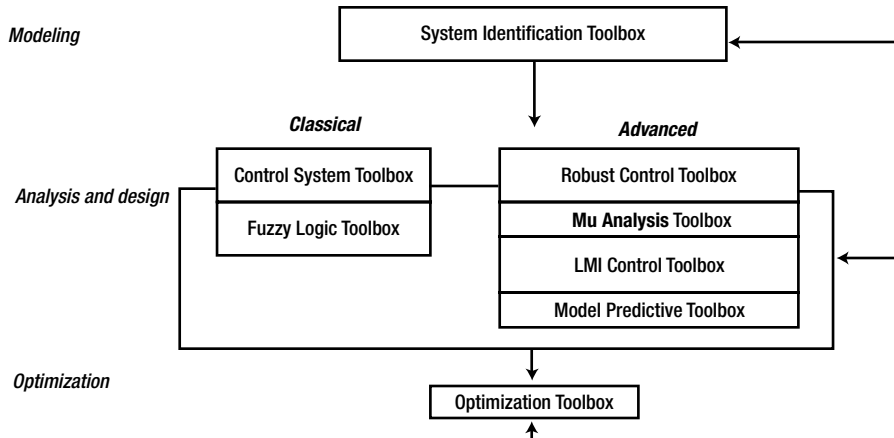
Modeling

System Identification Toolbox

Classical

Advanced

Analysis and design

Control System Toolbox

Fuzzy Logic Toolbox

Robust Control Toolbox

Mu Analysis Toolbox

LMI Control Toolbox

Model Predictive Toolbox

Optimization

Optimization Toolbox